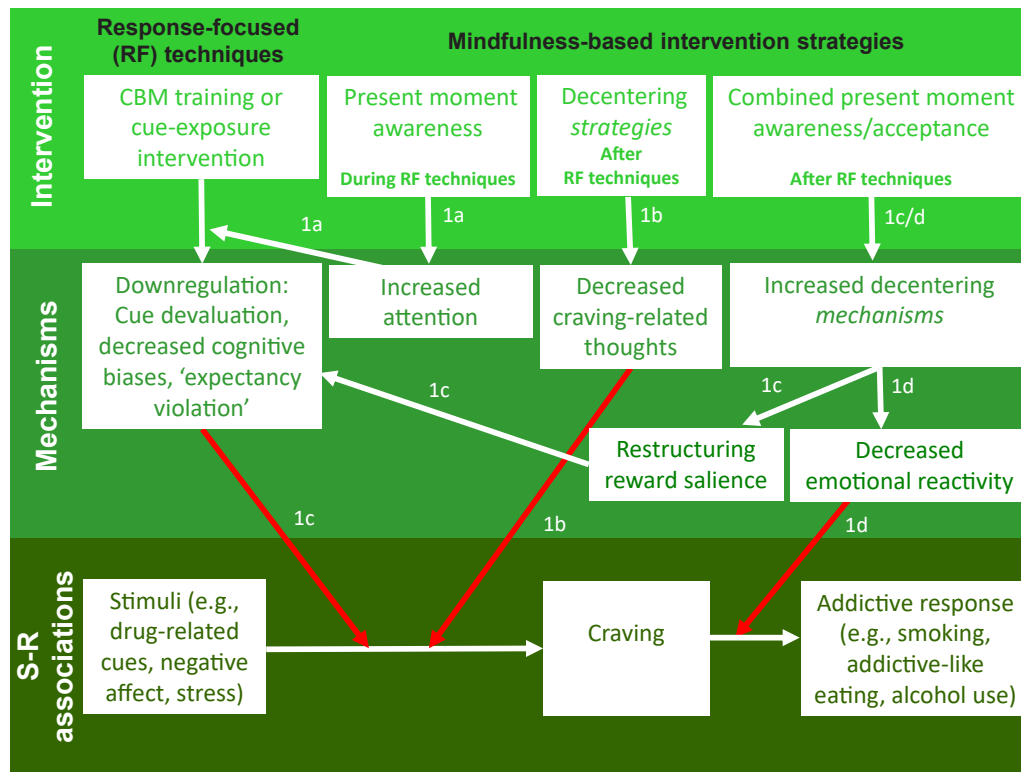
Intervention

Response-focused (RF) techniques

Mindfulness-based intervention strategies

CBM training or cue-exposure intervention

Present moment awareness
During RF techniques

Decentering *strategies*
After RF techniques

Combined present moment awareness/acceptance
After RF techniques

1a

1a

1b

1c/d

Mechanisms

Downregulation: Cue devaluation, decreased cognitive biases, 'expectancy violation'

Increased attention

Decreased craving-related thoughts

Increased decentering *mechanisms*

1c

1c

1d

Restructuring reward salience

Decreased emotional reactivity

1c

1b

1d

S-R associations

Stimuli (e.g., drug-related cues, negative affect, stress)

Craving

Addictive response (e.g., smoking, addictive-like eating, alcohol use)